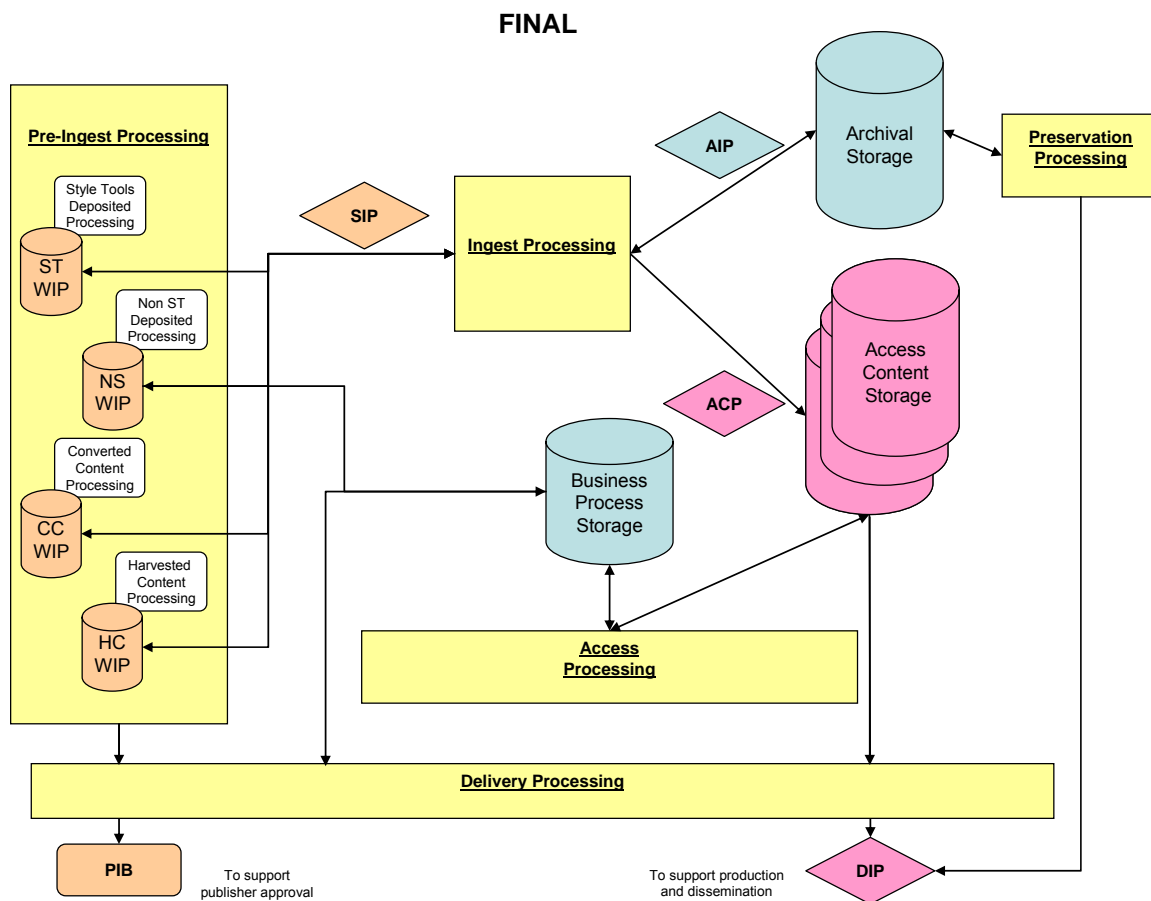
FINAL

Pre-Ingest Processing

Style Tools Deposited Processing

ST WIP

Non ST Deposited Processing

NS WIP

Converted Content Processing

CC WIP

Harvested Content Processing

HC WIP

SIP

Ingest Processing

AIP

Archival Storage

Preservation Processing

Access Content Storage

ACP

Business Process Storage

Access Processing

Delivery Processing

PIB

To support publisher approval

To support production and dissemination

DIP